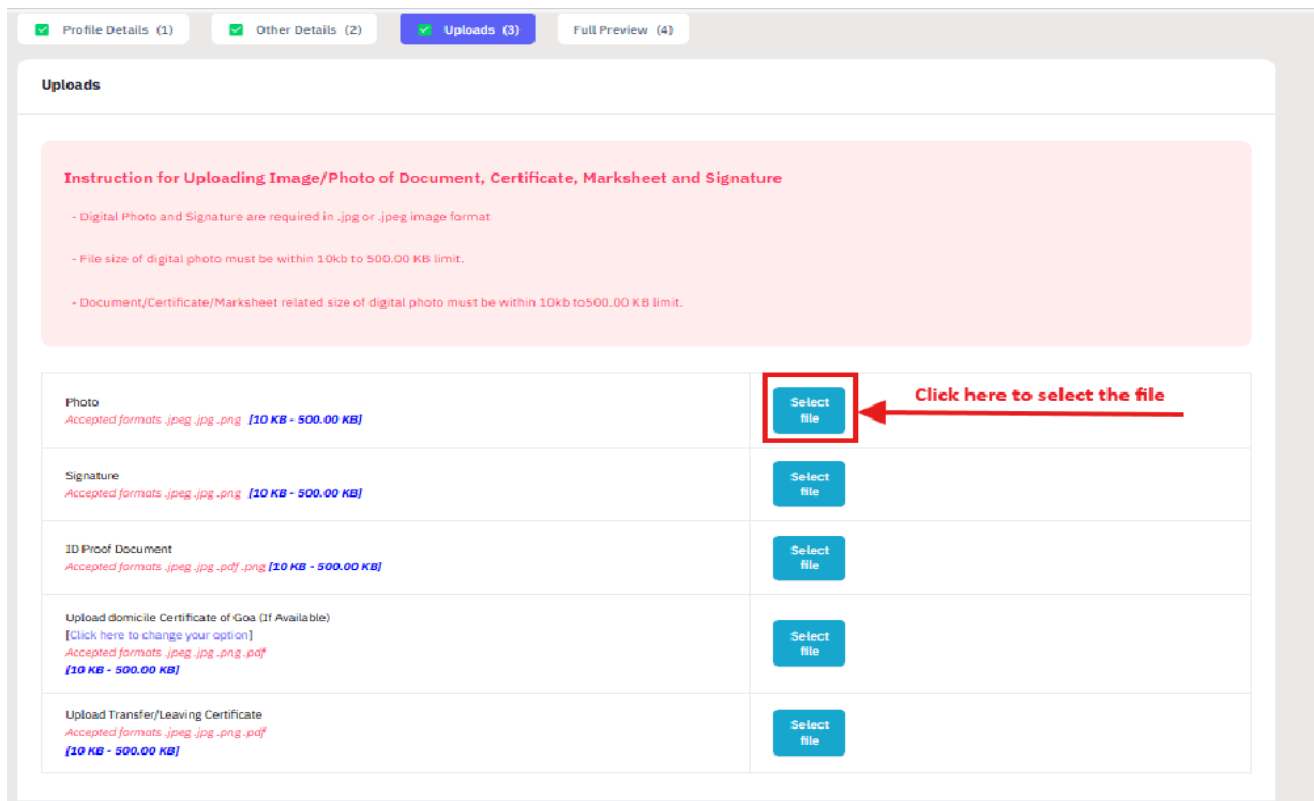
Profile Details (1)    Other Details (2)    Uploads (3)    Full Preview (4)

Uploads

Instruction for Uploading Image/Photo of Document, Certificate, Marksheet and Signature

- Digital Photo and Signature are required in .jpg or .jpeg image format

- File size of digital photo must be within 10kb to 500.00 KB limit.

- Document/Certificate/Marksheet related size of digital photo must be within 10kb to500.00 KB limit.

| | |
|---|---|
| Photo<br>Accepted formats .jpeg .jpg .png [10 KB - 500.00 KB] | Select file |
| Signature<br>Accepted formats .jpeg .jpg .png [10 KB - 500.00 KB] | Select file |
| ID Proof Document<br>Accepted formats .jpeg .jpg .pdf .png [10 KB - 500.00 KB] | Select file |
| Upload domicile Certificate of Goa (If Available)<br>[Click here to change your option]<br>Accepted formats .jpeg .jpg .png .pdf<br>[10 KB - 500.00 KB] | Select file |
| Upload Transfer/Leaving Certificate<br>Accepted formats .jpeg .jpg .png .pdf<br>[10 KB - 500.00 KB] | Select file |

Click here to select the file